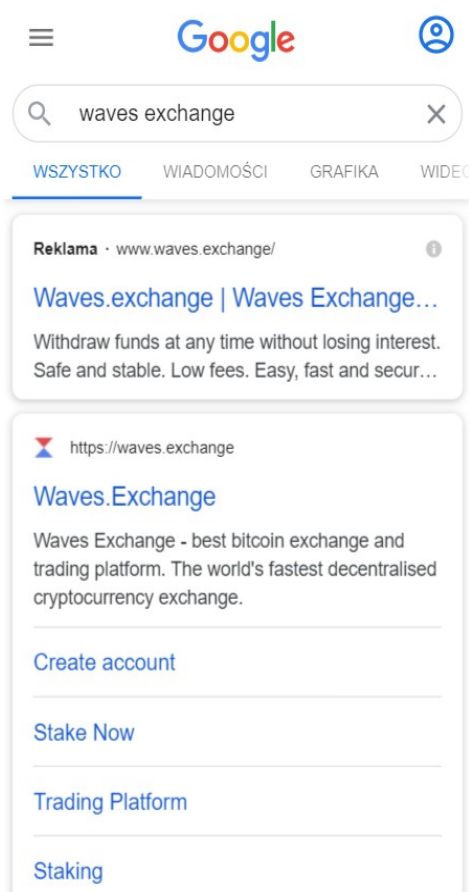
Google

waves exchange

WSZYSTKO WIADOMOŚCI GRAFIKA WIDEO

Reklama · www.waves.exchange/

Waves.exchange | Waves Exchange…

Withdraw funds at any time without losing interest. Safe and stable. Low fees. Easy, fast and secur…

https://waves.exchange

Waves.Exchange

Waves Exchange - best bitcoin exchange and trading platform. The world's fastest decentralised cryptocurrency exchange.

Create account

Stake Now

Trading Platform

Staking